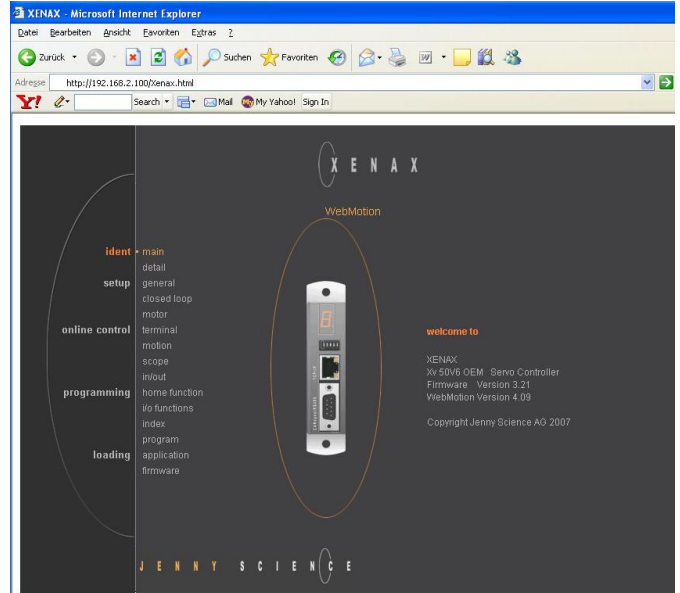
XENAX - Microsoft Internet Explorer

Datei Bearbeiten Ansicht Favoriten Extras ?

Zurück Suchen Favoriten

Adresse http://192.168.2.100/Xenax.html

Y! Search Mail My Yahoo! Sign In

XENAX

WebMotion

ident • main
detail
setup general
closed loop
motor
online control terminal
motion
scope
in/out
programming home function
i/o functions
index
program
loading application
firmware

welcome to

XENAX
Xv 50V6 OEM Servo Controller
Firmware Version 3.21
WebMotion Version 4.09

Copyright Jenny Science AG 2007

JENNY SCIENCE